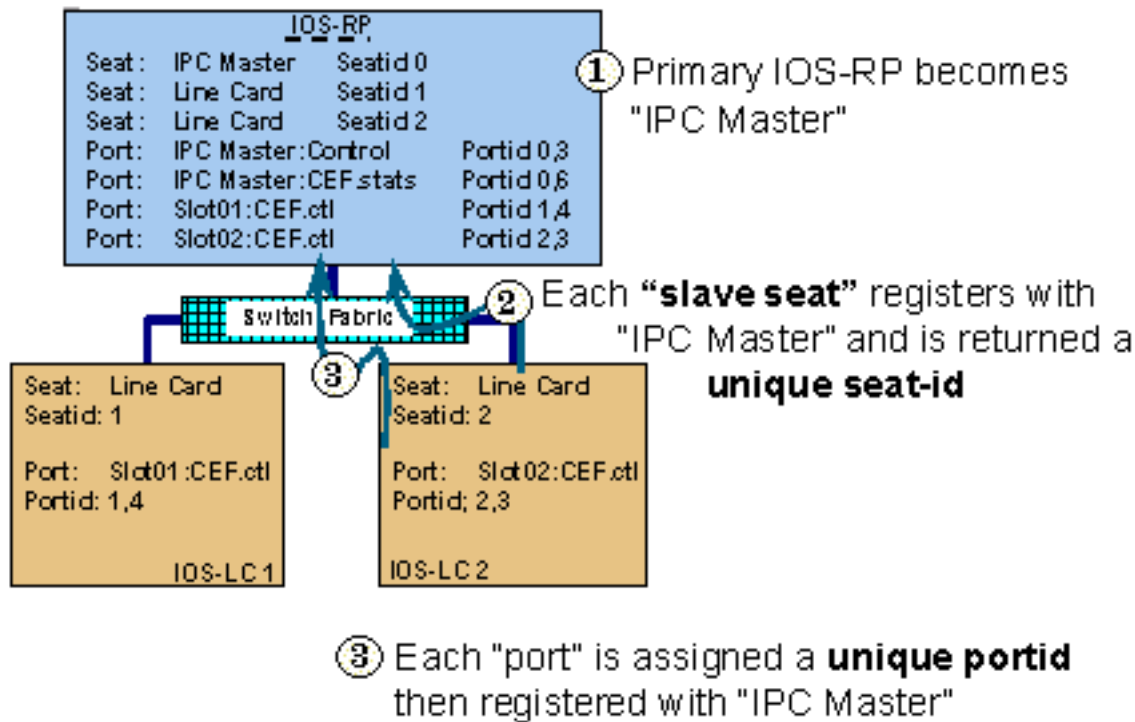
IOS-RP

| | | | |
|---|---|---|---|
| Seat: | IPC Master | Seatid 0 | |
| Seat: | Line Card | Seatid 1 | |
| Seat: | Line Card | Seatid 2 | |
| Port: | IPC Master:Control | | Portid 0,3 |
| Port: | IPC Master:CEF.stats | | Portid 0,6 |
| Port: | Slot01:CEF.ctl | | Portid 1,4 |
| Port: | Slot02:CEF.ctl | | Portid 2,3 |

1 Primary IOS-RP becomes "IPC Master"

Switch Fabric

2 Each "slave seat" registers with "IPC Master" and is returned a unique seat-id

3

Seat: Line Card
Seatid: 1

Port: Slot01:CEF.ctl
Portid: 1,4

IOS-LC 1

Seat: Line Card
Seatid: 2

Port: Slot02:CEF.ctl
Portid; 2,3

IOS-LC 2

3 Each "port" is assigned a unique portid then registered with "IPC Master"